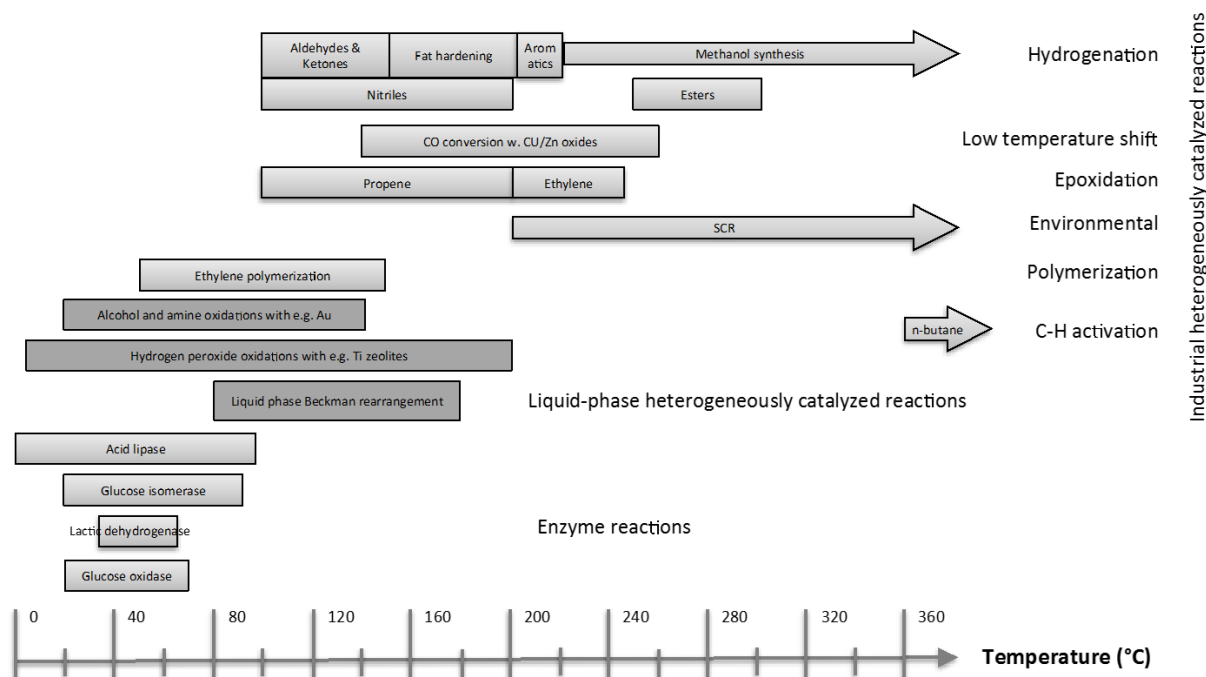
Aldehydes & Ketones
Fat hardening
Aromatics
Methanol synthesis
Hydrogenation
Nitriles
Esters
CO conversion w. CU/Zn oxides
Low temperature shift
Propene
Ethylene
Epoxidation
SCR
Environmental
Ethylene polymerization
Polymerization
Alcohol and amine oxidations with e.g. Au
n-butane
C-H activation
Hydrogen peroxide oxidations with e.g. Ti zeolites
Liquid phase Beckman rearrangement
Liquid-phase heterogeneously catalyzed reactions
Acid lipase
Glucose isomerase
Lactic dehydrogenase
Enzyme reactions
Glucose oxidase
Industrial heterogeneously catalyzed reactions
0 40 80 120 160 200 240 280 320 360
Temperature (°C)